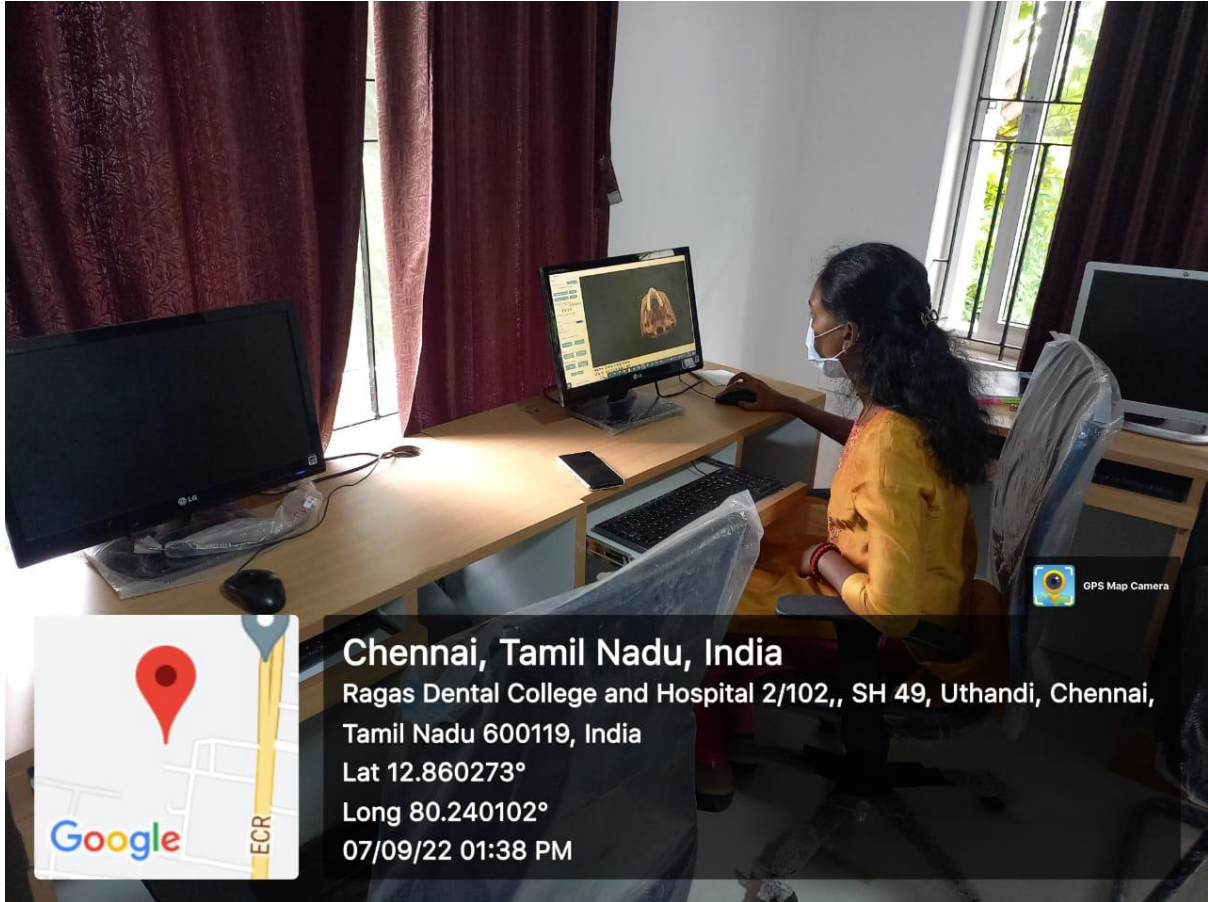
LG

GPS Map Camera

Google

ECR

Chennai, Tamil Nadu, India
Ragas Dental College and Hospital 2/102,, SH 49, Uthandi, Chennai, Tamil Nadu 600119, India
Lat 12.860273°
Long 80.240102°
07/09/22 01:38 PM